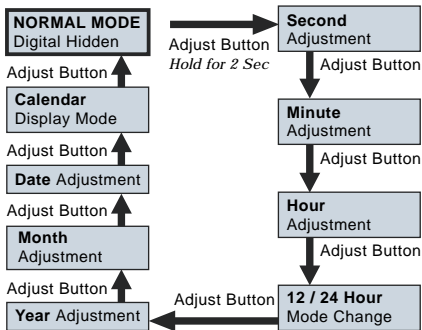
NORMAL MODE
Digital Hidden

Adjust Button
Hold for 2 Sec

Second
Adjustment

Adjust Button

Minute
Adjustment

Adjust Button

Hour
Adjustment

Adjust Button

12 / 24 Hour
Mode Change

Adjust Button

Year Adjustment

Adjust Button

Month
Adjustment

Adjust Button

Date Adjustment

Adjust Button

Calendar
Display Mode

Adjust Button